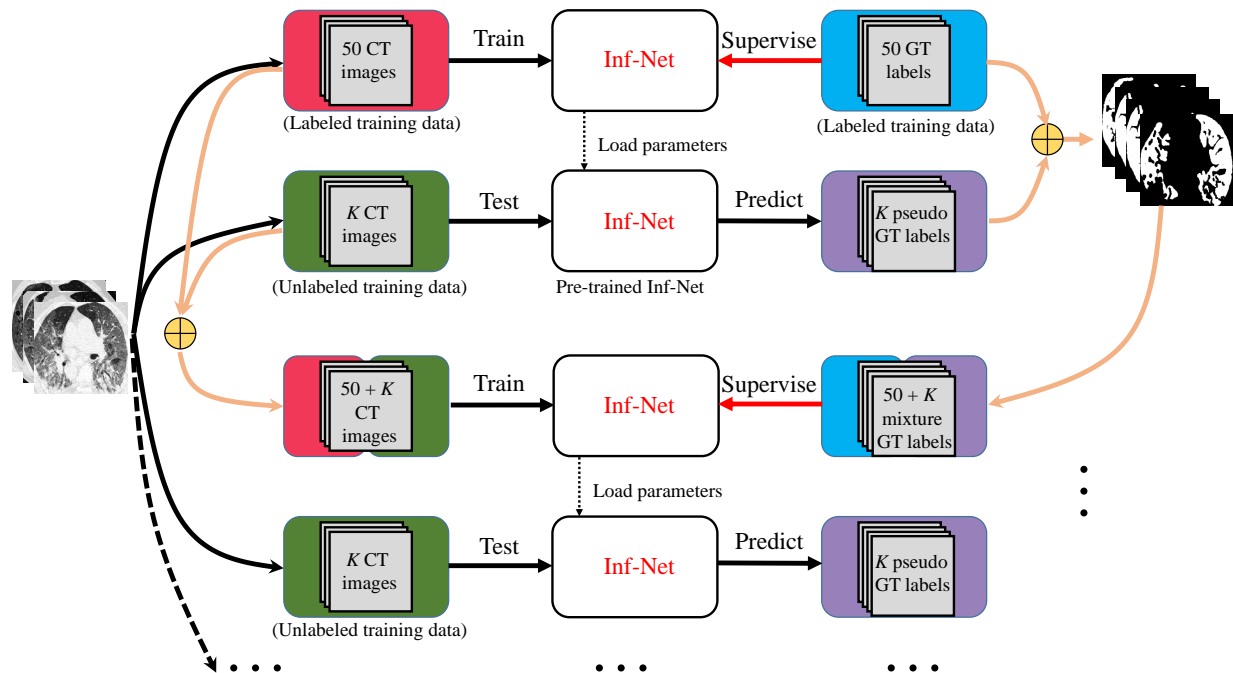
50 CT images
(Labeled training data)
Train
Inf-Net
Supervise
50 GT labels
(Labeled training data)
Load parameters
$K$ CT images
(Unlabeled training data)
Test
Inf-Net
Pre-trained Inf-Net
Predict
$K$ pseudo GT labels
50 + $K$ CT images
Train
Inf-Net
Supervise
50 + $K$ mixture GT labels
Load parameters
$K$ CT images
(Unlabeled training data)
Test
Inf-Net
Predict
$K$ pseudo GT labels